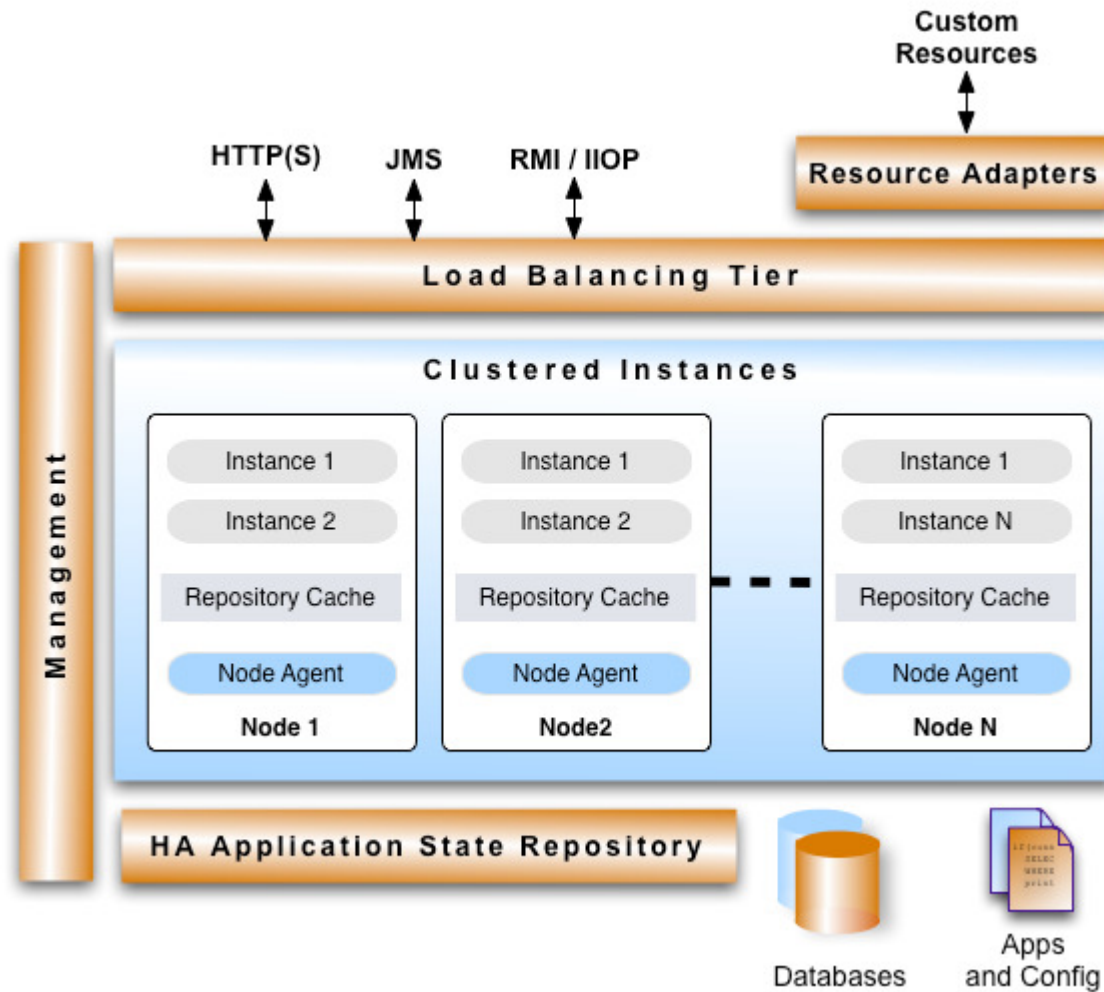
Custom Resources

HTTP(S)

JMS

RMI / IIOP

Resource Adapters

Load Balancing Tier

Management

Clustered Instances

Instance 1

Instance 2

Repository Cache

Node Agent

Node 1

Instance 1

Instance 2

Repository Cache

Node Agent

Node2

Instance 1

Instance N

Repository Cache

Node Agent

Node N

HA Application State Repository

Databases

Apps and Config